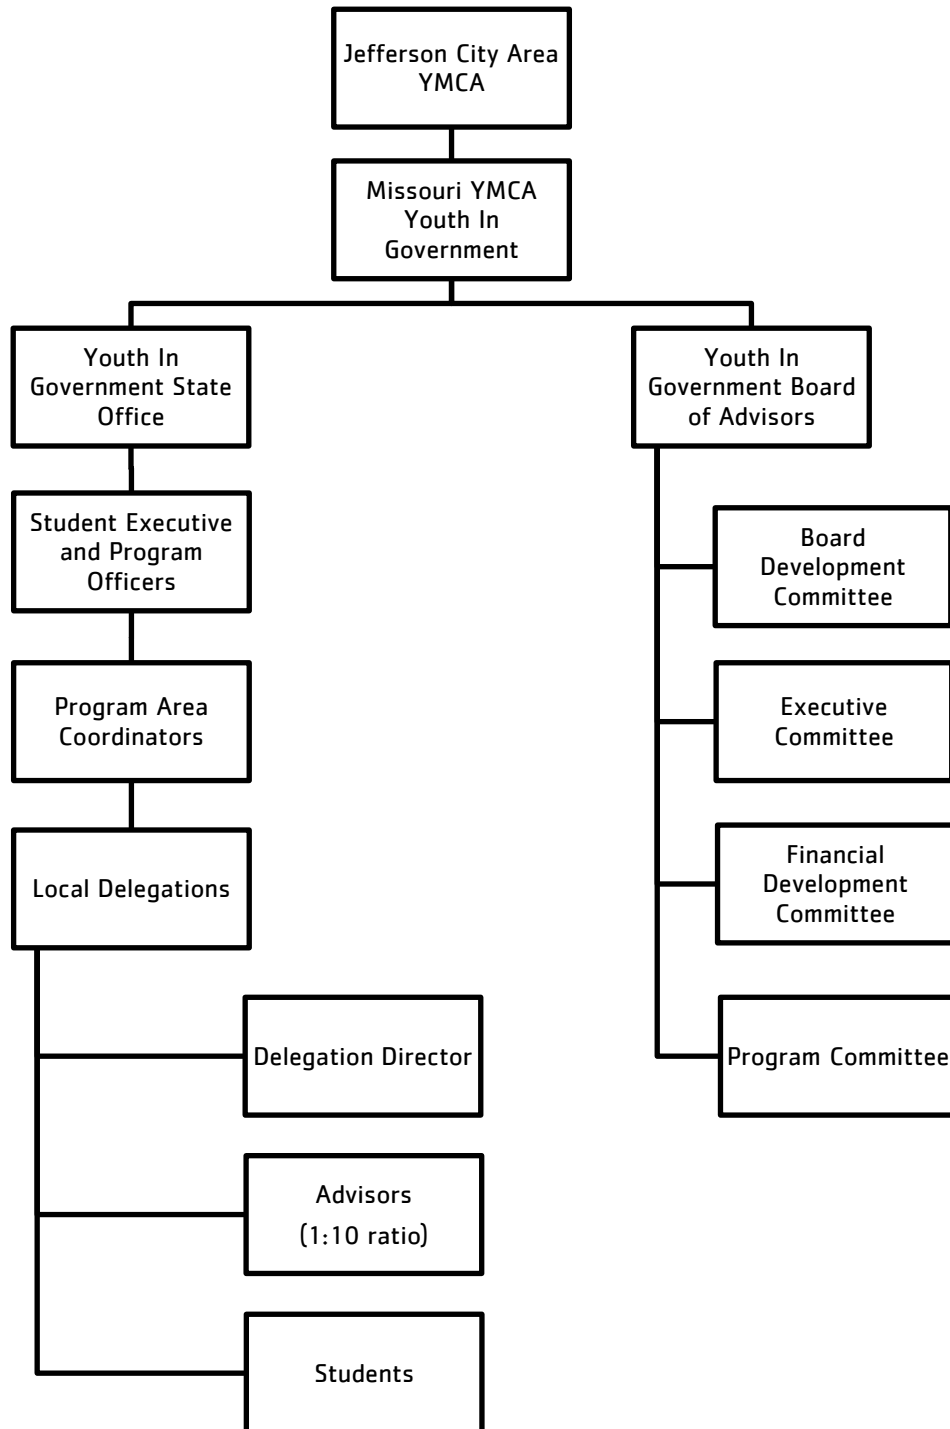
Jefferson City Area YMCA

Missouri YMCA Youth In Government

Youth In Government State Office

Youth In Government Board of Advisors

Student Executive and Program Officers

Program Area Coordinators

Local Delegations

Delegation Director

Advisors (1:10 ratio)

Students

Board Development Committee

Executive Committee

Financial Development Committee

Program Committee